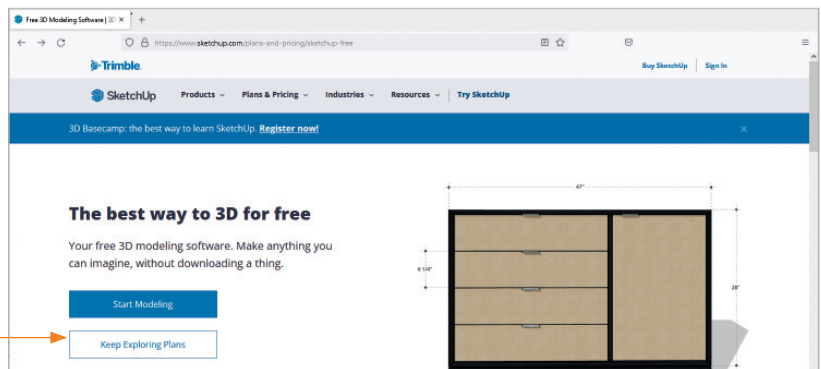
Free 3D Modeling Software | 3D ×

https://www.sketchup.com/plans-and-pricing/sketchup-free

Trimble.

Buy SketchUp Sign In

SketchUp Products Plans & Pricing Industries Resources Try SketchUp

3D Basecamp: the best way to learn SketchUp. Register now!

×

The best way to 3D for free

Your free 3D modeling software. Make anything you can imagine, without downloading a thing.

Start Modeling

Keep Exploring Plans

47"

6 1/4"

28"